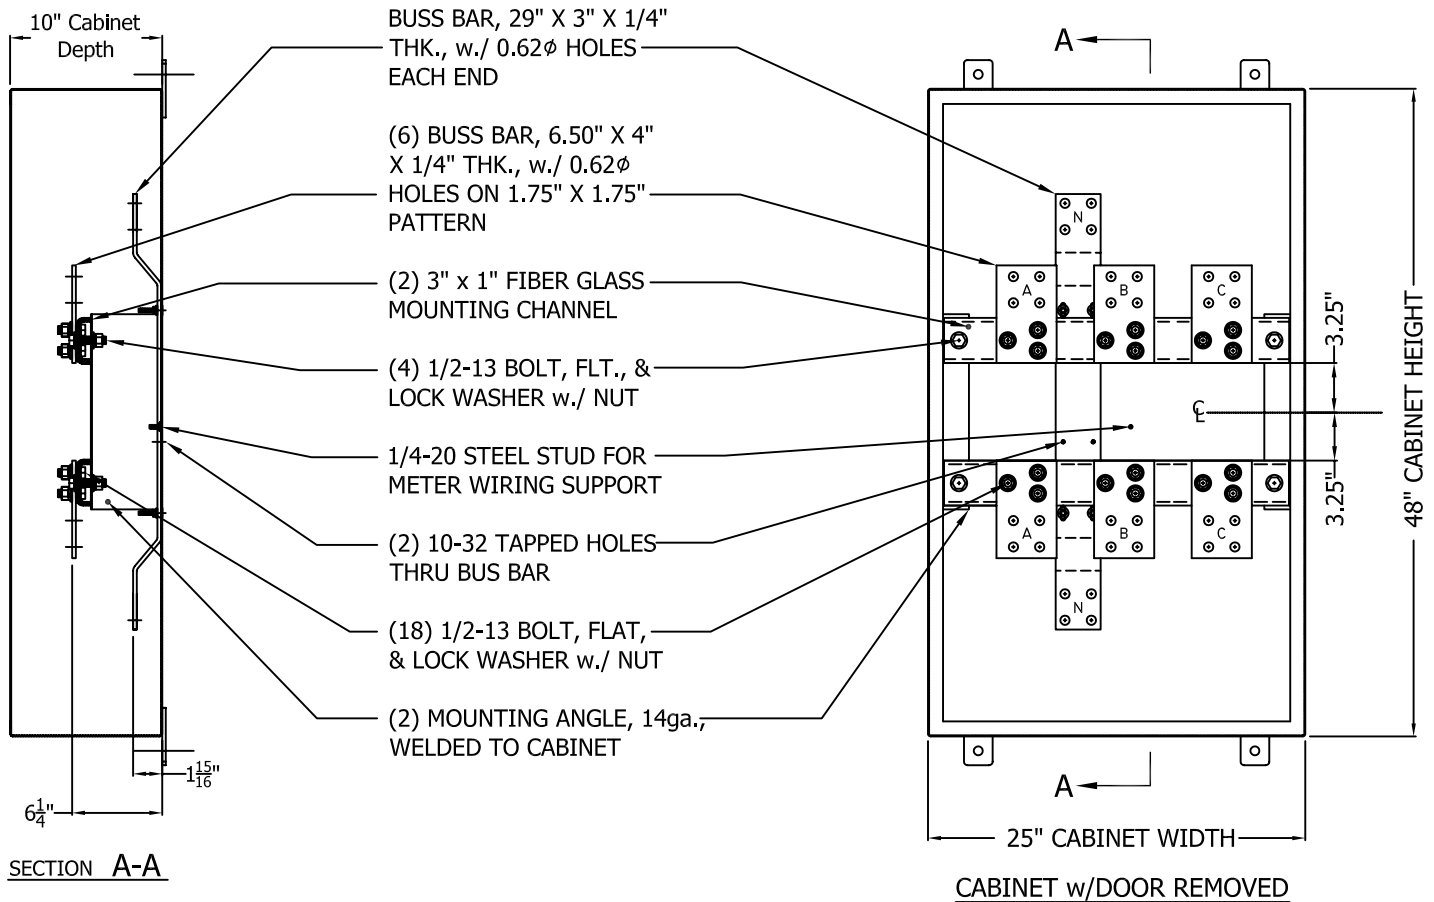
10" Cabinet Depth

BUSS BAR, 29" X 3" X 1/4" THK., w./ 0.62ϕ HOLES EACH END

(6) BUSS BAR, 6.50" X 4" X 1/4" THK., w./ 0.62ϕ HOLES ON 1.75" X 1.75" PATTERN

(2) 3" x 1" FIBER GLASS MOUNTING CHANNEL

(4) 1/2-13 BOLT, FLT., & LOCK WASHER w./ NUT

1/4-20 STEEL STUD FOR METER WIRING SUPPORT

(2) 10-32 TAPPED HOLES THRU BUS BAR

(18) 1/2-13 BOLT, FLAT, & LOCK WASHER w./ NUT

(2) MOUNTING ANGLE, 14ga., WELDED TO CABINET

$1\frac{15}{16}$"

$6\frac{1}{4}$"

SECTION A-A

A

A

N

A B C

A B C

N

3.25"

3.25"

CL

48" CABINET HEIGHT

25" CABINET WIDTH

CABINET w/DOOR REMOVED